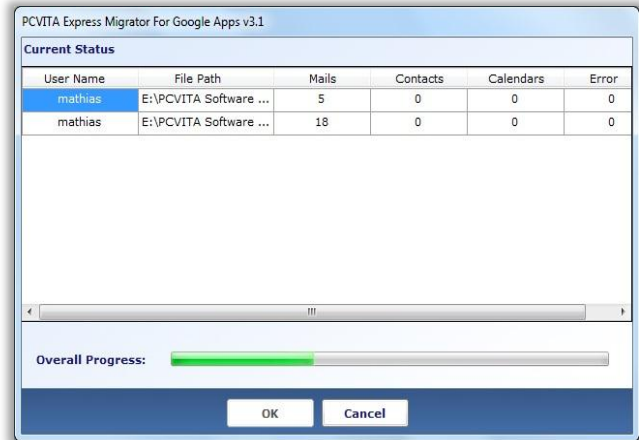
PCVITA Express Migrator For Google Apps v3.1

Current Status

| User Name | File Path | Mails | Contacts | Calendars | Error |
|---|---|---|---|---|---|
| mathias | E:\PCVITA Software ... | 5 | 0 | 0 | 0 |
| mathias | E:\PCVITA Software ... | 18 | 0 | 0 | 0 |

Overall Progress:

OK
Cancel